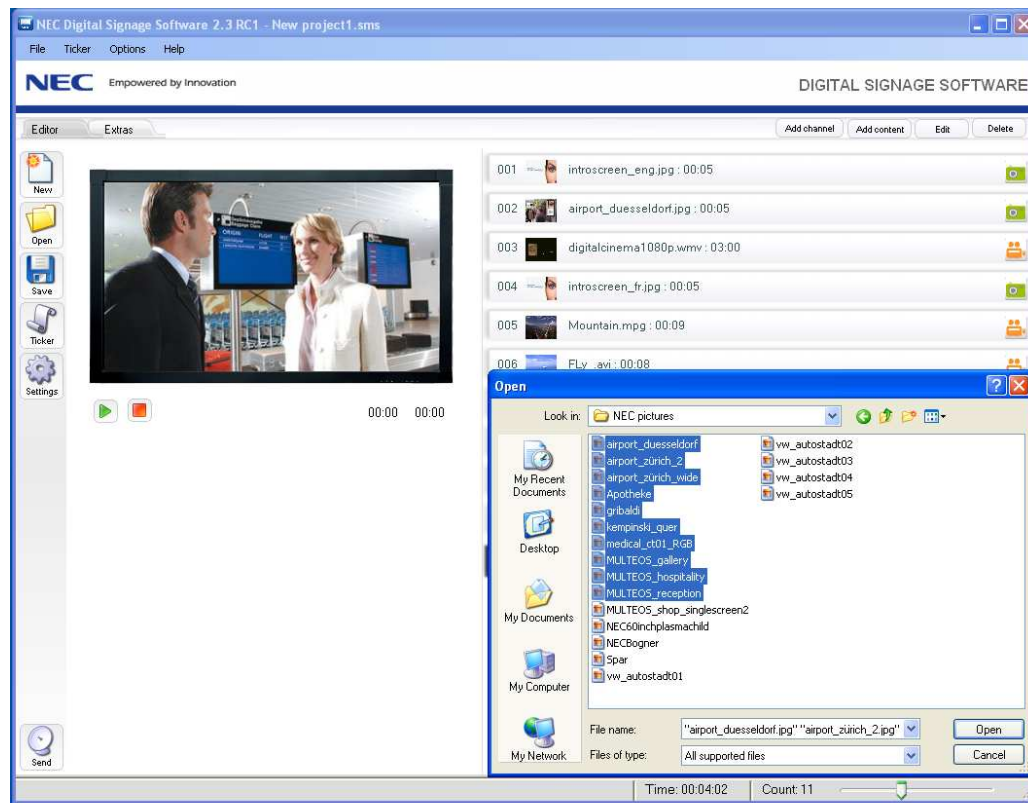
NEC Digital Signage Software 2.3 RC1 - New project1.sms

File Ticker Options Help

NEC Empowered by Innovation

DIGITAL SIGNAGE SOFTWARE

Editor Extras

Add channel Add content Edit Delete

New

Open

Save

Ticker

Settings

Send

00:00 00:00

001 introscreen_eng.jpg : 00:05

002 airport_duesseldorf.jpg : 00:05

003 digitalcinema1080p.wmv : 03:00

004 introscreen_fr.jpg : 00:05

005 Mountain.mpg : 00:09

006 FLy .avi : 00:08

Open

Look in: NEC pictures

My Recent Documents

Desktop

My Documents

My Computer

My Network

airport_duesseldorf
airport_zürich_2
airport_zürich_wide
Apotheke
gribaldi
kempinski_quer
medical_ct01_RGB
MULTEOS_gallery
MULTEOS_hospitality
MULTEOS_reception
MULTEOS_shop_singlescreen2
NEC60inchplasmachild
NECBogner
Spar
vw_autostadt01
vw_autostadt02
vw_autostadt03
vw_autostadt04
vw_autostadt05

File name: "airport_duesseldorf.jpg" "airport_zürich_2.jpg"

Files of type: All supported files

Open

Cancel

Time: 00:04:02 Count: 11